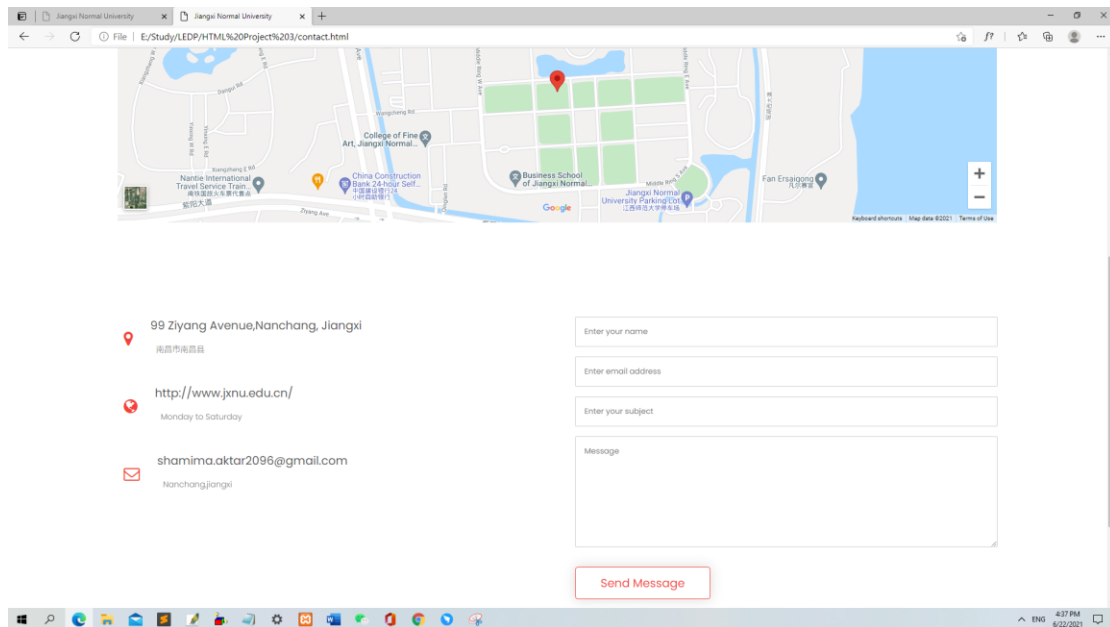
Jiangxi Normal University
Jiangxi Normal University
File | E:/Study/LEDP/HTML%20Project%203/contact.html

Wangcheng Rd
College of Fine Art, Jiangxi Normal...
Xiangzheng E Rd
Nantie International Travel Service Train...
南铁国际火车票代售点
China Construction Bank 24-hour Self...
中国建设银行24小时自助银行
紫阳大道
Ziyang Ave
Business School of Jiangxi Normal...
Jiangxi Normal University Parking Lot
江西师范大学停车场
Middle Ruyi Rd
Fan Ersaigong
凡尔赛宫
Google
Keyboard shortcuts Map data ©2021 Terms of Use
+
−

99 Ziyang Avenue,Nanchang, Jiangxi
南昌市南昌县

http://www.jxnu.edu.cn/
Monday to Saturday

shamima.aktar2096@gmail.com
Nanchang,jiangxi

Enter your name
Enter email address
Enter your subject
Message

Send Message

ENG 4:37 PM 6/22/2021